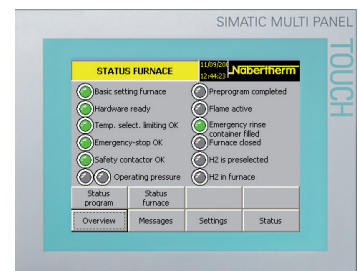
SIMATIC MULTI PANEL

TOUCH

STATUS FURNACE

11/09/20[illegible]
12:44:23

Nabertherm

Basic setting furnace
Hardware ready
Temp. select. limiting OK
Emergency-stop OK
Safety contactor OK
Operating pressure

Preprogram completed
Flame active
Emergency rinse container filled
Furnace closed
H2 is preselected
H2 in furnace

Status program
Status furnace

Overview
Messages
Settings
Status